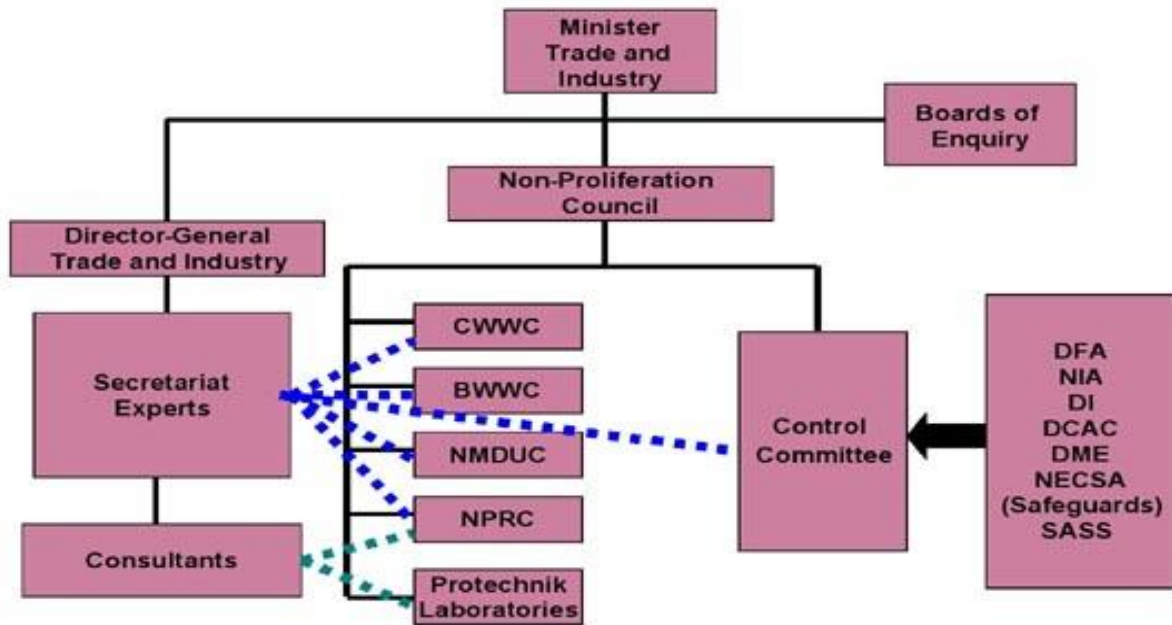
Minister Trade and Industry

Boards of Enquiry

Non-Proliferation Council

Director-General Trade and Industry

Secretariat Experts

CWWC

BWWC

NMDUC

NPRC

Protechnik Laboratories

Consultants

Control Committee

DFA
NIA
DI
DCAC
DME
NECSA
(Safeguards)
SASS